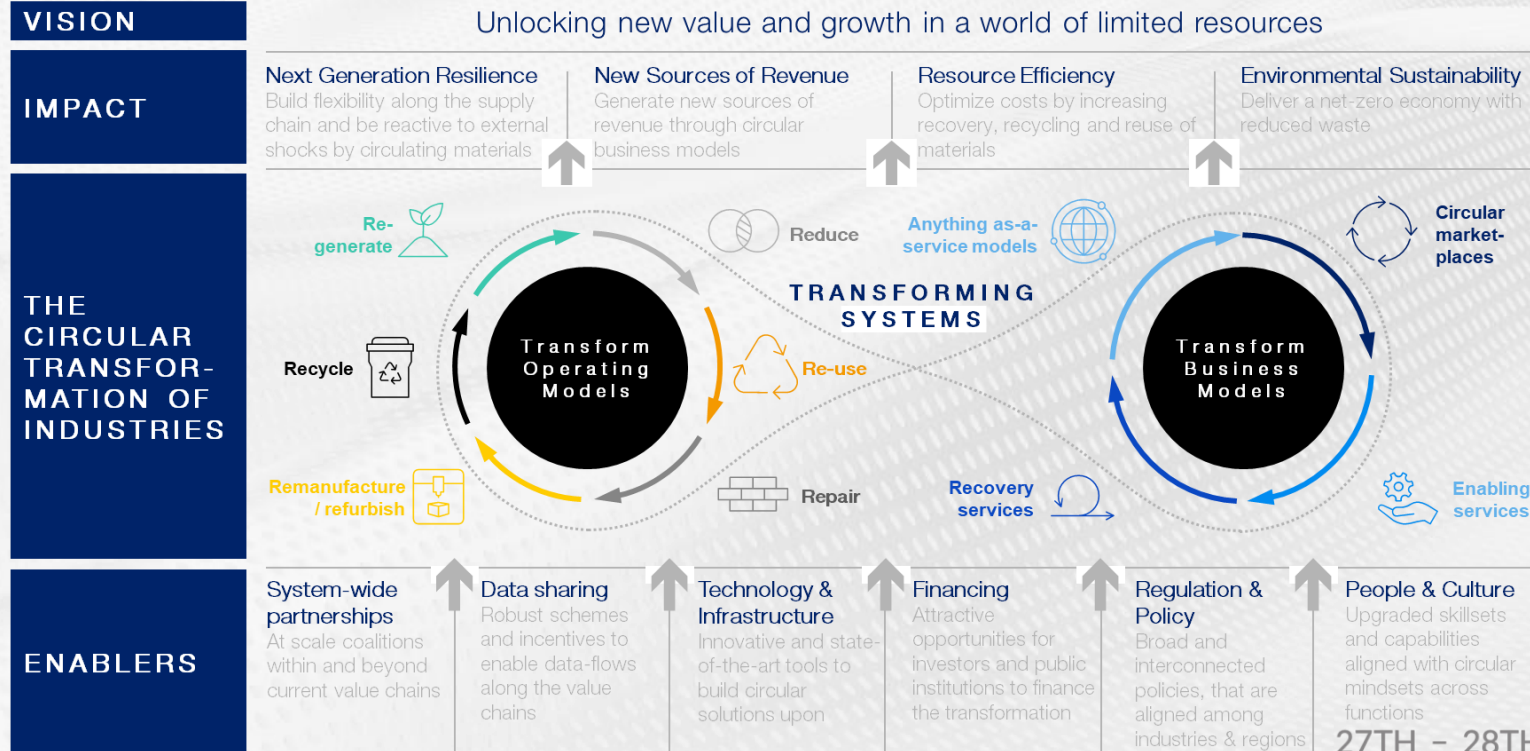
VISION

Unlocking new value and growth in a world of limited resources

IMPACT

Next Generation Resilience
Build flexibility along the supply chain and be reactive to external shocks by circulating materials

New Sources of Revenue
Generate new sources of revenue through circular business models

Resource Efficiency
Optimize costs by increasing recovery, recycling and reuse of materials

Environmental Sustainability
Deliver a net-zero economy with reduced waste

THE CIRCULAR TRANSFORMATION OF INDUSTRIES

Re-generate

Reduce

Recycle

Transform Operating Models

Re-use

Remanufacture / refurbish

Repair

TRANSFORMING SYSTEMS

Anything as-a-service models

Circular market-places

Transform Business Models

Recovery services

Enabling services

ENABLERS

System-wide partnerships
At scale coalitions within and beyond current value chains

Data sharing
Robust schemes and incentives to enable data-flows along the value chains

Technology & Infrastructure
Innovative and state-of-the-art tools to build circular solutions upon

Financing
Attractive opportunities for investors and public institutions to finance the transformation

Regulation & Policy
Broad and interconnected policies, that are aligned among industries & regions

People & Culture
Upgraded skillsets and capabilities aligned with circular mindsets across functions

27TH – 28TH